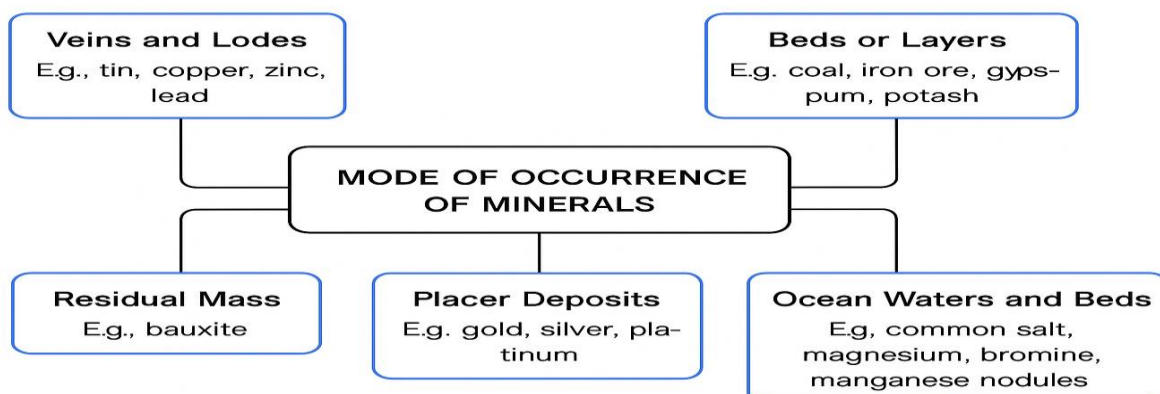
Veins and Lodes
E.g., tin, copper, zinc, lead

Beds or Layers
E.g. coal, iron ore, gypspum, potash

MODE OF OCCURRENCE OF MINERALS

Residual Mass
E.g., bauxite

Placer Deposits
E.g. gold, silver, platinum

Ocean Waters and Beds
E.g, common salt, magnesium, bromine, manganese nodules